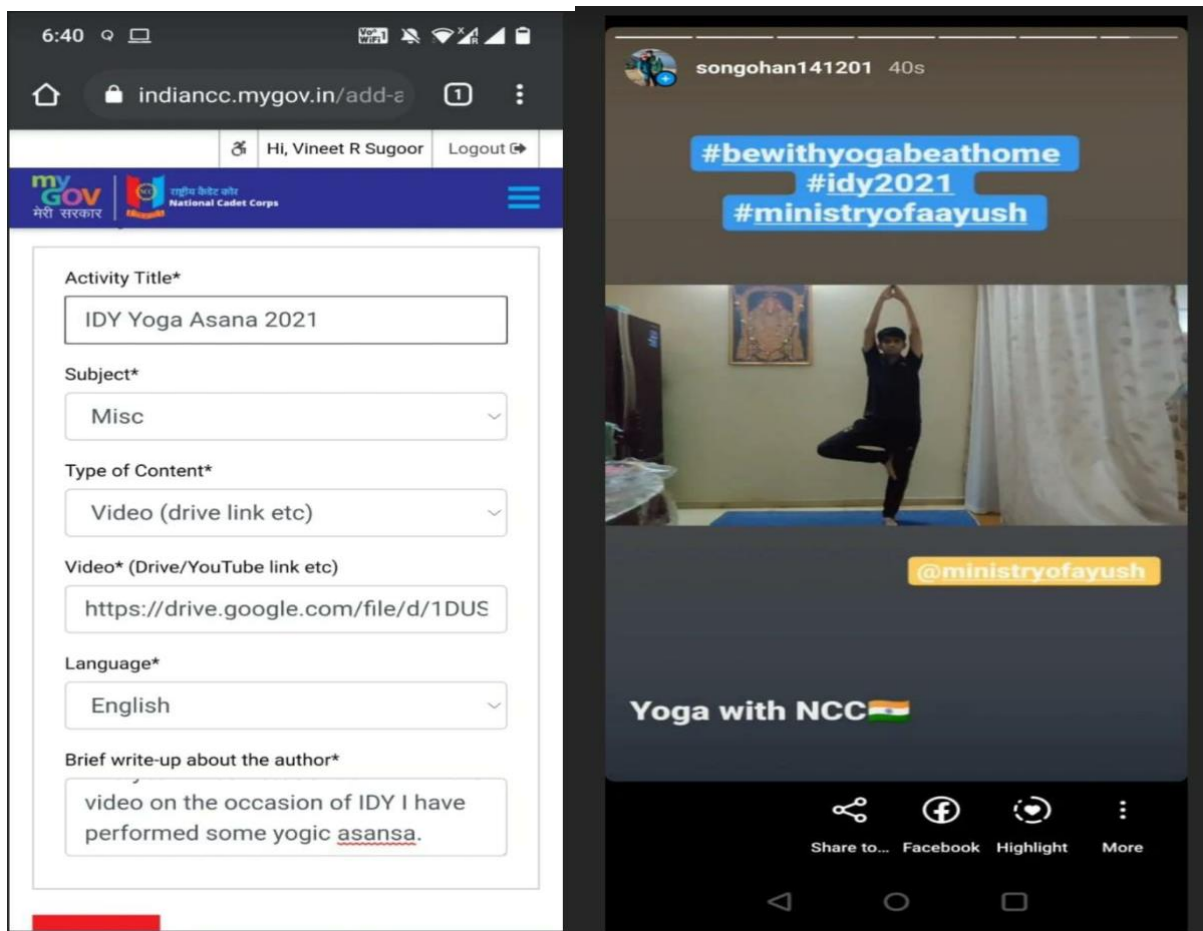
6:40

indiancc.mygov.in/add-a

1

Hi, Vineet R Sugoor

Logout

my GOV मेरी सरकार

राष्ट्रीय कैडेट कोर National Cadet Corps

Activity Title*

IDY Yoga Asana 2021

Subject*

Misc

Type of Content*

Video (drive link etc)

Video* (Drive/YouTube link etc)

https://drive.google.com/file/d/1DUS

Language*

English

Brief write-up about the author*

video on the occasion of IDY I have performed some yogic asansa.

songohan141201 40s

#bewithyogabeathome
#idy2021
#ministryofaayush

@ministryofayush

Yoga with NCC🇮🇳

Share to...

Facebook

Highlight

More